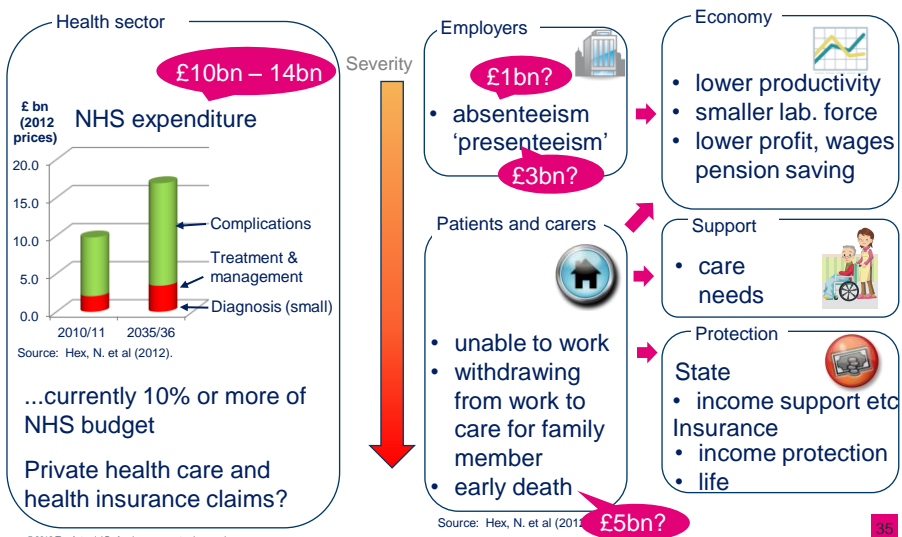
Health sector

£10bn – 14bn

£ bn (2012 prices)

NHS expenditure

20.0
15.0
10.0
5.0
0.0

2010/11 2035/36

Complications
Treatment & management
Diagnosis (small)

Source: Hex, N. et al (2012).

...currently 10% or more of NHS budget

Private health care and health insurance claims?

Severity

Employers

£1bn?

• absenteeism 'presenteeism'

£3bn?

Patients and carers

• unable to work
• withdrawing from work to care for family member
• early death

Source: Hex, N. et al (2012

£5bn?

Economy

• lower productivity
• smaller lab. force
• lower profit, wages pension saving

Support

• care needs

Protection

State
• income support etc
Insurance
• income protection
• life

35